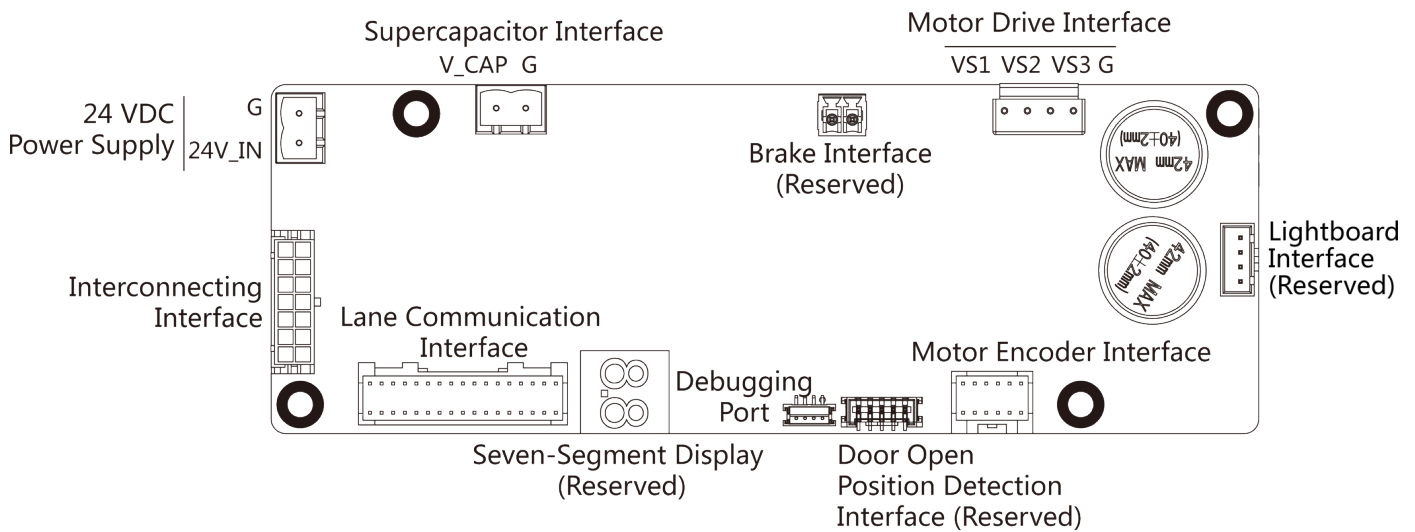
Supercapacitor Interface
V_CAP G

Motor Drive Interface
VS1 VS2 VS3 G

24 VDC Power Supply
G
24V_IN

Brake Interface (Reserved)

(40±2mm)
42mm MAX

(40±2mm)
42mm MAX

Lightboard Interface (Reserved)

Interconnecting Interface

Lane Communication Interface

Motor Encoder Interface

Debugging Port

Seven-Segment Display (Reserved)

Door Open Position Detection Interface (Reserved)